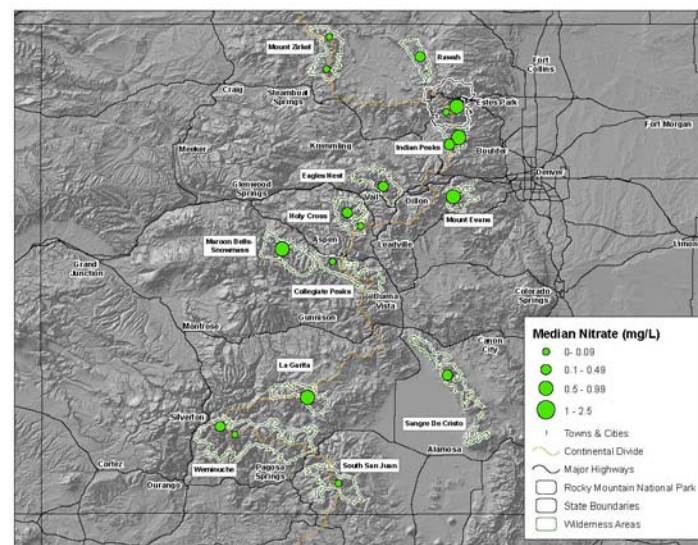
Mount Zirkel
Rawah
Fort Collins
Craig
Steamboat Springs
Estes Park
Fort Morgan
Kremmling
Meeker
Indian Peaks
Boulder
Eagles Nest
Denver
Glenwood Springs
Vail
Dillon
Holy Cross
Mount Evans
Maroon Bells-Snowmass
Aspen
Leadville
Limon
Grand Junction
Collegiate Peaks
Buena Vista
Colorado Springs
Montrose
Gunnison
Canon City
La Garita
Silverton
Sangre De Cristo
Weminuche
Alamosa
Cortez
Pagosa Springs
South San Juan
Durango

Median Nitrate (mg/L)
0- 0.09
0.1 - 0.49
0.5 - 0.99
1 - 2.5
Towns & Cities
Continental Divide
Major Highways
Rocky Mountain National Park
State Boundaries
Wilderness Areas